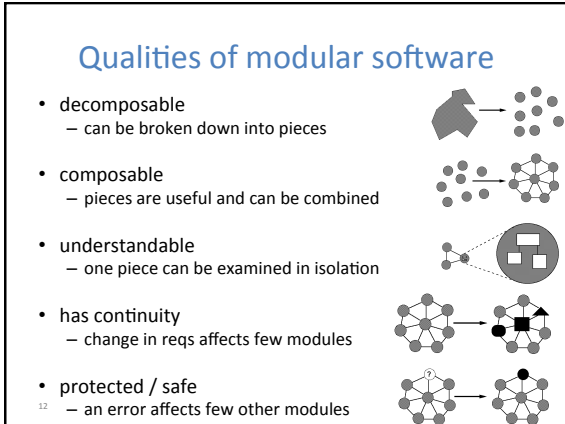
Qualities of modular software

• decomposable
– can be broken down into pieces

• composable
– pieces are useful and can be combined

• understandable
– one piece can be examined in isolation

• has continuity
– change in reqs affects few modules

• protected / safe
– an error affects few other modules

?

12